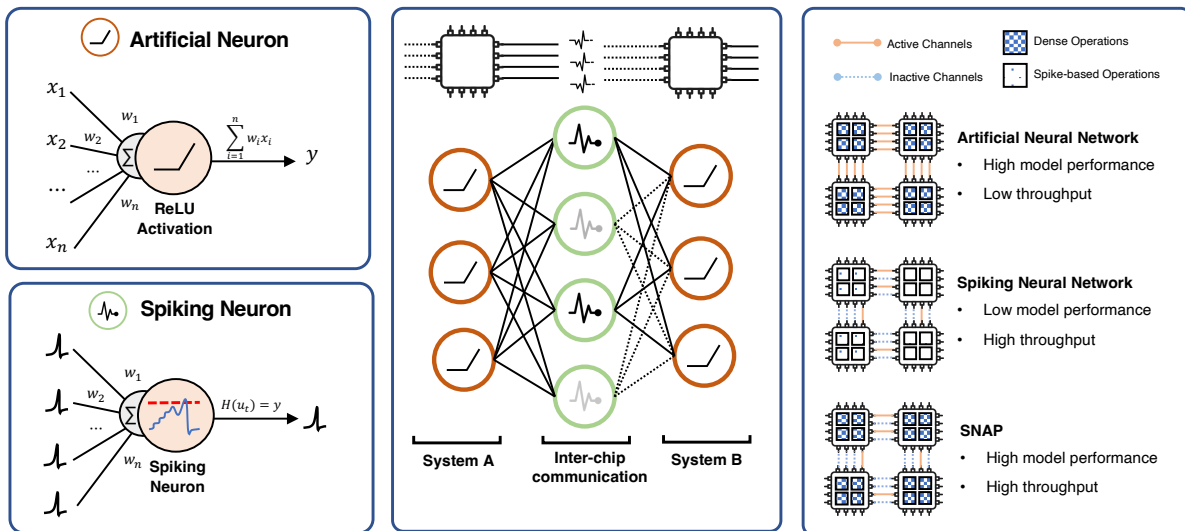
Artificial Neuron

$x_1$

$x_2$

...

$x_n$

$w_1$

$w_2$

...

$w_n$

$\Sigma$

$\sum_{i=1}^{n} w_i x_i$

$y$

ReLU Activation

Spiking Neuron

$w_1$

$w_2$

...

$w_n$

$\Sigma$

$H(u_t) = y$

Spiking Neuron

System A

Inter-chip communication

System B

Active Channels

Inactive Channels

Dense Operations

Spike-based Operations

Artificial Neural Network

• High model performance

• Low throughput

Spiking Neural Network

• Low model performance

• High throughput

SNAP

• High model performance

• High throughput